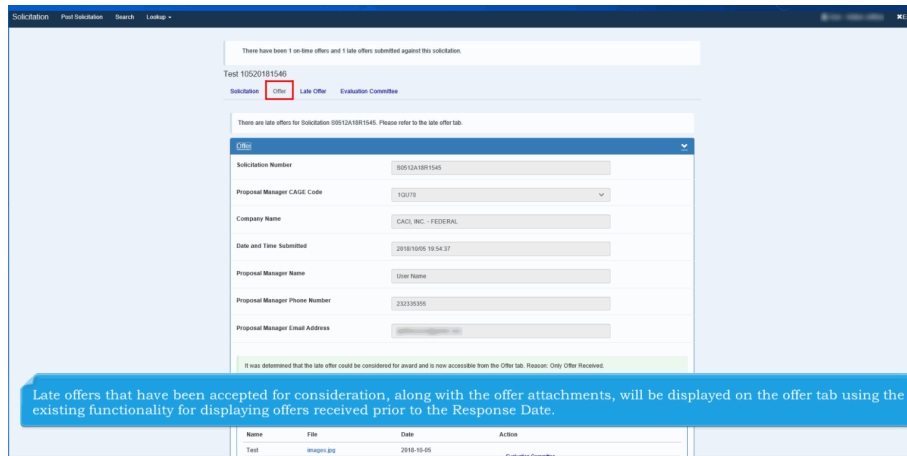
Solicitation Post Solicitation Search Lookup ▾

There have been 1 on-time offers and 1 late offers submitted against this solicitation.

Test 10520181546

Solicitation Offer Late Offer Evaluation Committee

There are late offers for Solicitation S0512A18R1545. Please refer to the late offer tab.

Offer

Solicitation Number
S0512A18R1545

Proposal Manager CAGE Code
1QU70

Company Name
CACI, INC. - FEDERAL

Date and Time Submitted
2018/10/05 19:54:37

Proposal Manager Name
User Name

Proposal Manager Phone Number
232335355

Proposal Manager Email Address
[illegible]

It was determined that the late offer could be considered for award and is now accessible from the Offer tab. Reason: Only Offer Received.

Late offers that have been accepted for consideration, along with the offer attachments, will be displayed on the offer tab using the existing functionality for displaying offers received prior to the Response Date.

| Name | File | Date | Action |
|---|---|---|---|
| Test | images.jpg | 2018-10-05 | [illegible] |